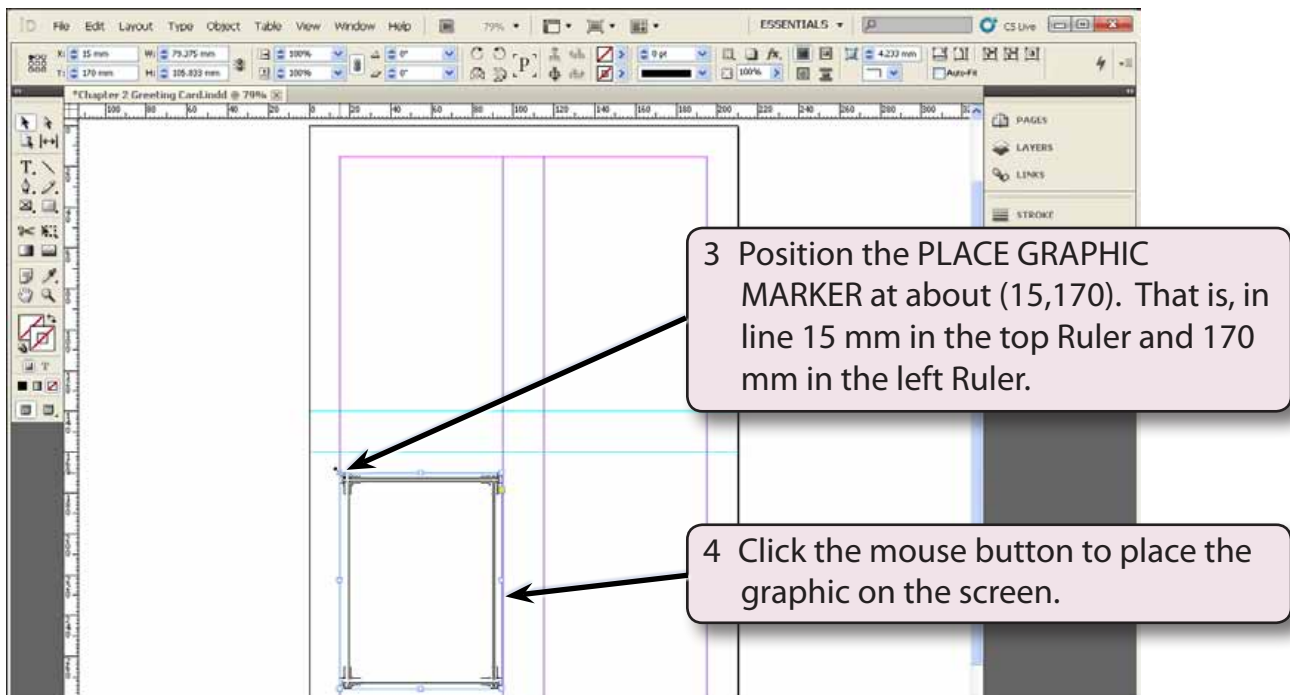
File Edit Layout Type Object Table View Window Help 79% ESSENTIALS CS Live

X: 15 mm W: 79.375 mm Y: 170 mm H: 105.833 mm 100% 100% 0° 0° 0 pt 100% 4.233 mm Auto-Fit

*Chapter 2 Greeting Card.indd @ 79%

PAGES
LAYERS
LINKS
STROKE

3 Position the PLACE GRAPHIC MARKER at about (15,170). That is, in line 15 mm in the top Ruler and 170 mm in the left Ruler.

4 Click the mouse button to place the graphic on the screen.